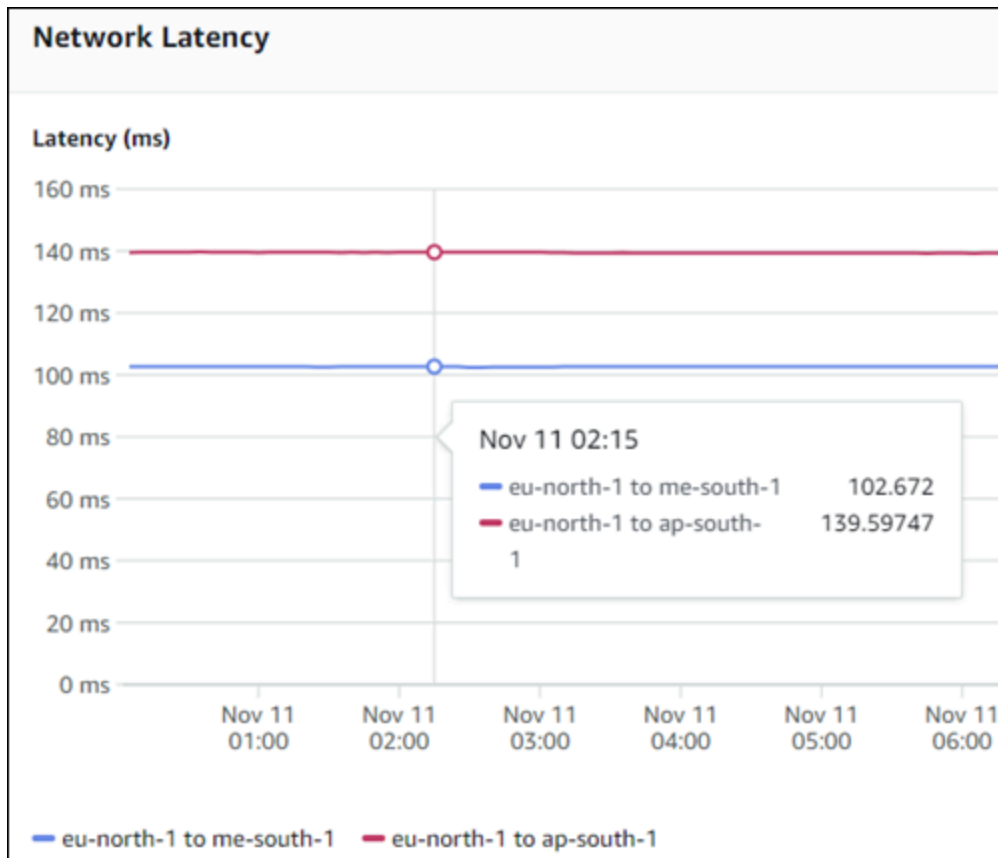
Network Latency

Latency (ms)

160 ms
140 ms
120 ms
100 ms
80 ms
60 ms
40 ms
20 ms
0 ms

Nov 11 02:15
eu-north-1 to me-south-1 102.672
eu-north-1 to ap-south-1 139.59747

Nov 11 01:00
Nov 11 02:00
Nov 11 03:00
Nov 11 04:00
Nov 11 05:00
Nov 11 06:00

eu-north-1 to me-south-1
eu-north-1 to ap-south-1